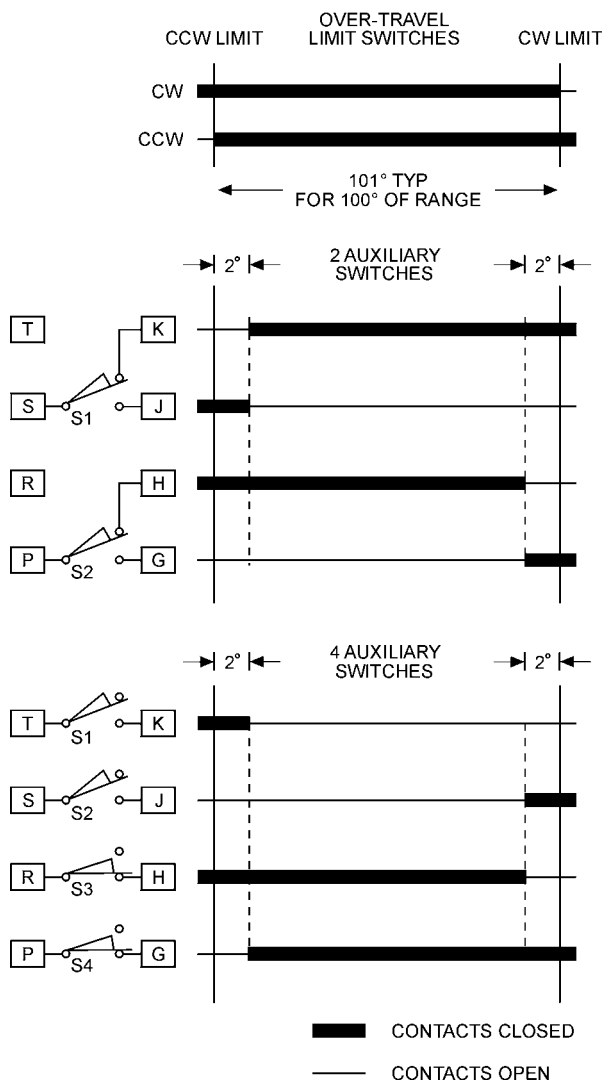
CCW LIMIT

OVER-TRAVEL LIMIT SWITCHES

CW LIMIT

CW

CCW

101° TYP FOR 100° OF RANGE

2°

2 AUXILIARY SWITCHES

2°

T

K

S

S1

J

R

H

P

S2

G

2°

4 AUXILIARY SWITCHES

2°

T

S1

K

S

S2

J

R

S3

H

P

S4

G

CONTACTS CLOSED

CONTACTS OPEN